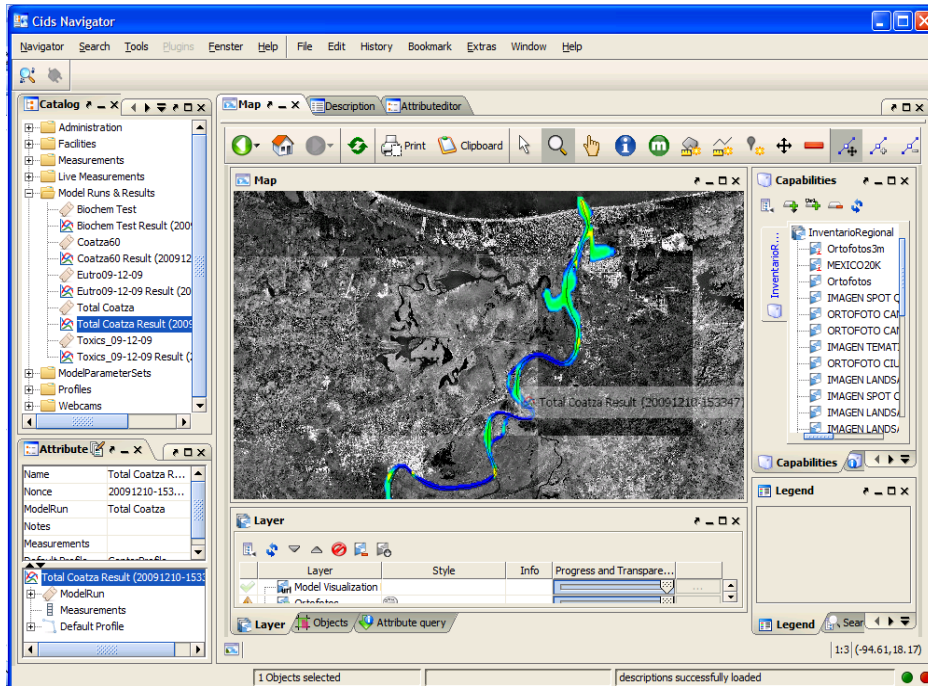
Cids Navigator

Navigator Search Tools Plugins Fenster Help File Edit History Bookmark Extras Window Help

Catalog

Administration
Facilities
Measurements
Live Measurements
Model Runs & Results
Biochem Test
Biochem Test Result (2009
Coatza60
Coatza60 Result (200912
Eutro09-12-09
Eutro09-12-09 Result (20
Total Coatza
Total Coatza Result (2009
Toxics_09-12-09
Toxics_09-12-09 Result (
ModelParameterSets
Profiles
Webcams

Attribute

| Name | Total Coatza R... |
|---|---|
| Nonce | 20091210-153... |
| ModelRun | Total Coatza |
| Notes | |
| Measurements | |

Total Coatza Result (20091210-1533
ModelRun
Measurements
Default Profile

Map Description Attributeeditor

Print Clipboard

Map

Total Coatza Result (20091210-153347)

Capabilities

InventarioRegional
Ortofotos3m
MEXICO20K
Ortofotos
IMAGEN SPOT C
ORTOFOTO CAI
ORTOFOTO CAI
IMAGEN TEMATI
ORTOFOTO CIL
IMAGEN LANDS/
IMAGEN SPOT C
IMAGEN LANDS/
IMAGEN LANDS/

InventarioR

Capabilities

Legend

Layer

| Layer | Style | Info | Progress and Transpare... |
|---|---|---|---|
| Model Visualization | | | |
| Ortofotos | | | |

Layer Objects Attribute query

Legend Sear

1:3 (-94.61,18.17)

1 Objects selected

descriptions successfully loaded